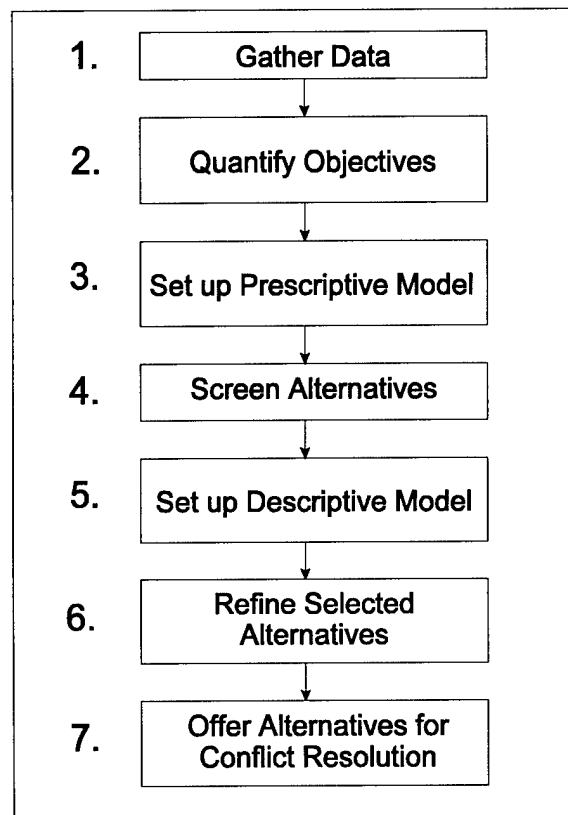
1. Gather Data

2. Quantify Objectives

3. Set up Prescriptive Model

4. Screen Alternatives

5. Set up Descriptive Model

6. Refine Selected Alternatives

7. Offer Alternatives for Conflict Resolution